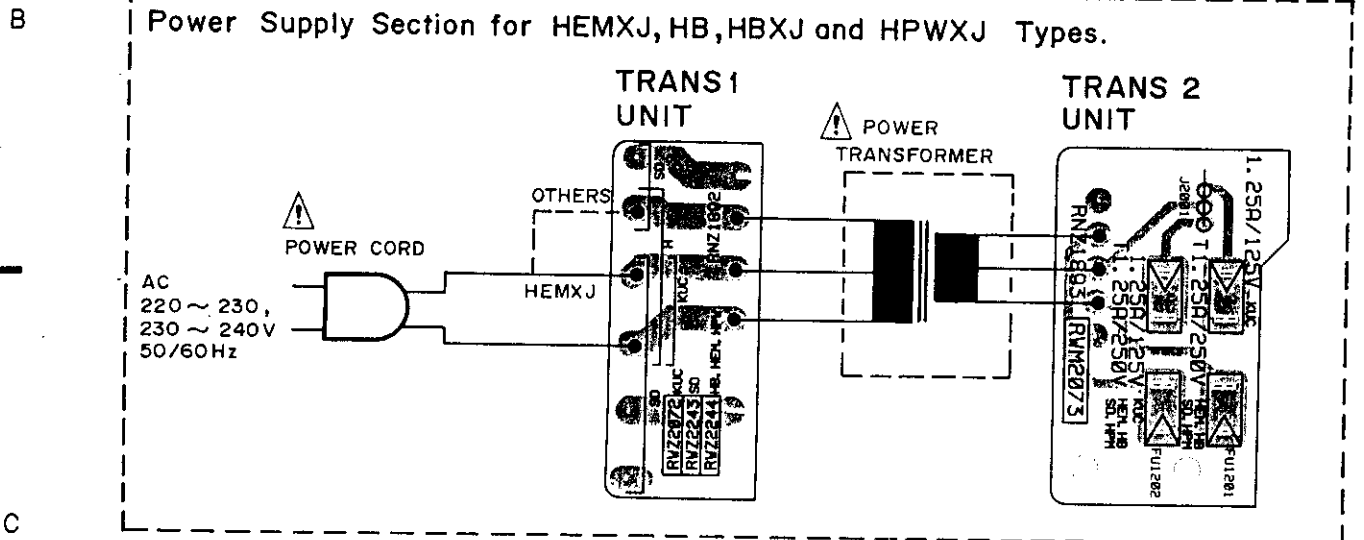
B

Power Supply Section for HEMXJ, HB, HBXJ and HPWXJ Types.

TRANS1 UNIT

TRANS 2 UNIT

POWER TRANSFORMER

POWER CORD

OTHERS

HEMXJ

AC
220 ~ 230,
230 ~ 240V
50/60Hz

SD

RNZ1002

KUC

HB, HEM, HPW

SD

RVZ2072 KUC
RVZ2243 SD
RVZ2244 HB, HEM, HPW

1. 25A/125V KUC
T1. 25A/250V
J2001

RNZ1093
RWM2073

1. 25A/125V KUC
T1. 25A/250V

HEM, HB
SD, HPW

HEM, HB
SD, HPW

FU1202

FU1201

C